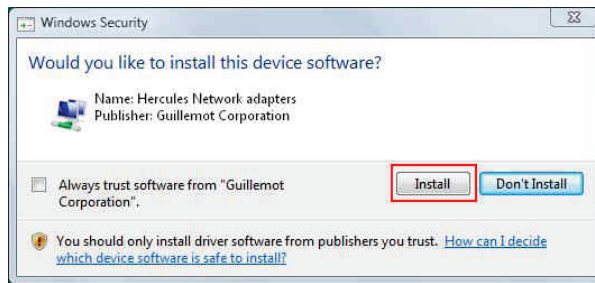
Windows Security

Would you like to install this device software?

Name: Hercules Network adapters
Publisher: Guillemot Corporation

Always trust software from "Guillemot Corporation".

Install

Don't Install

You should only install driver software from publishers you trust. How can I decide which device software is safe to install?